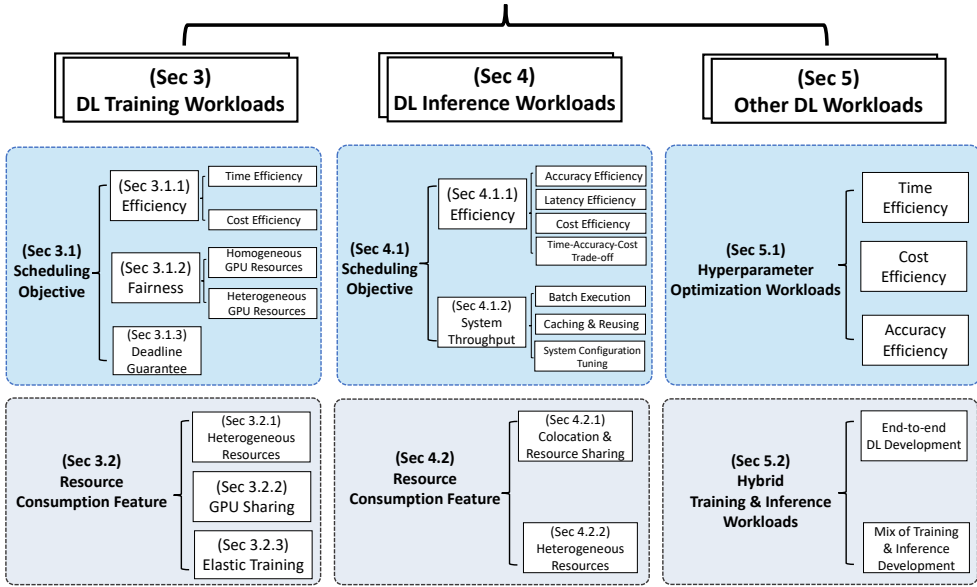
(Sec 3)
DL Training Workloads

(Sec 4)
DL Inference Workloads

(Sec 5)
Other DL Workloads

(Sec 3.1)
Scheduling Objective

(Sec 3.1.1)
Efficiency

Time Efficiency

Cost Efficiency

(Sec 3.1.2)
Fairness

Homogeneous GPU Resources

Heterogeneous GPU Resources

(Sec 3.1.3)
Deadline Guarantee

(Sec 4.1)
Scheduling Objective

(Sec 4.1.1)
Efficiency

Accuracy Efficiency

Latency Efficiency

Cost Efficiency

Time-Accuracy-Cost Trade-off

(Sec 4.1.2)
System Throughput

Batch Execution

Caching & Reusing

System Configuration Tuning

(Sec 5.1)
Hyperparameter Optimization Workloads

Time Efficiency

Cost Efficiency

Accuracy Efficiency

(Sec 3.2)
Resource Consumption Feature

(Sec 3.2.1)
Heterogeneous Resources

(Sec 3.2.2)
GPU Sharing

(Sec 3.2.3)
Elastic Training

(Sec 4.2)
Resource Consumption Feature

(Sec 4.2.1)
Colocation & Resource Sharing

(Sec 4.2.2)
Heterogeneous Resources

(Sec 5.2)
Hybrid Training & Inference Workloads

End-to-end DL Development

Mix of Training & Inference Development